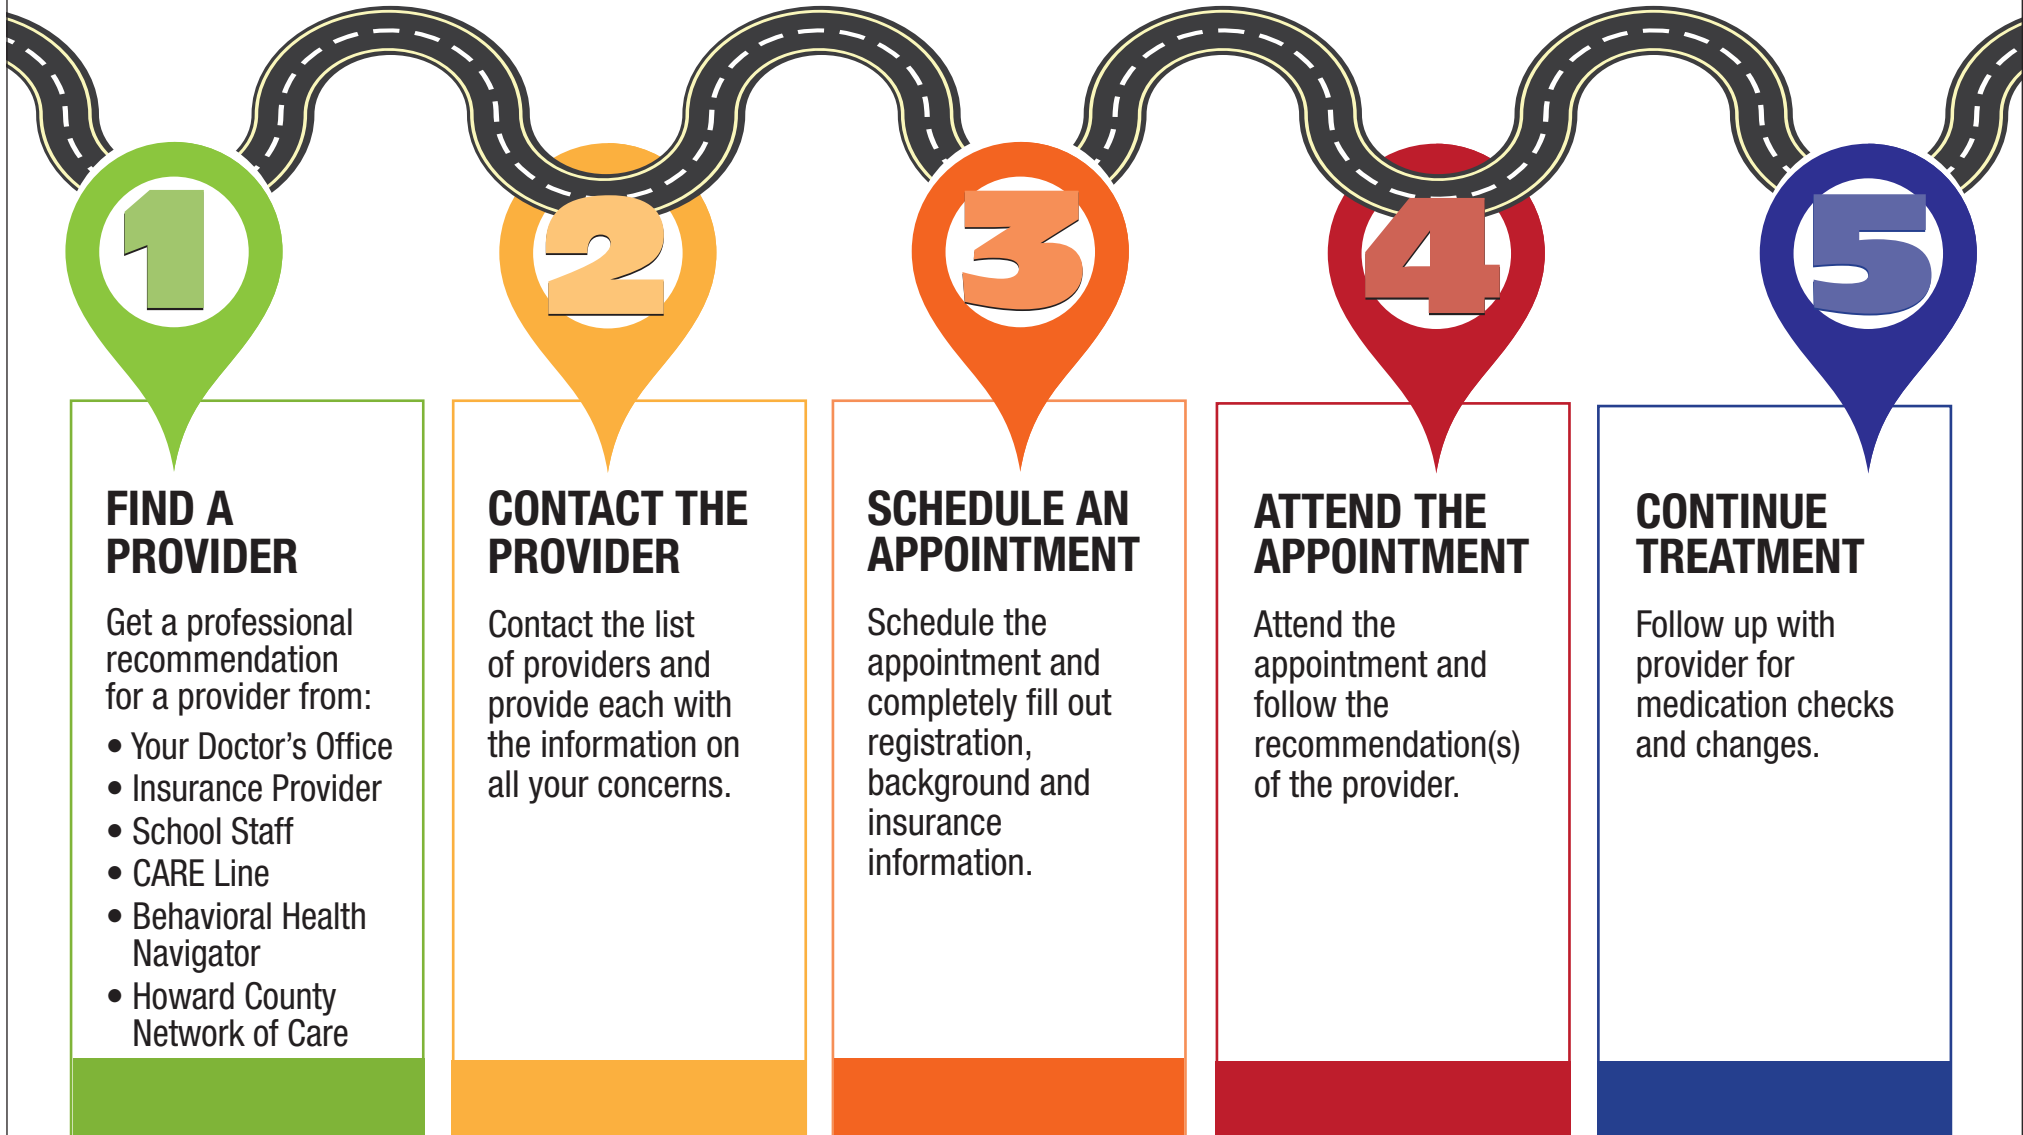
1

FIND A PROVIDER

Get a professional recommendation for a provider from:

• Your Doctor's Office
• Insurance Provider
• School Staff
• CARE Line
• Behavioral Health Navigator
• Howard County Network of Care

2

CONTACT THE PROVIDER

Contact the list of providers and provide each with the information on all your concerns.

3

SCHEDULE AN APPOINTMENT

Schedule the appointment and completely fill out registration, background and insurance information.

4

ATTEND THE APPOINTMENT

Attend the appointment and follow the recommendation(s) of the provider.

5

CONTINUE TREATMENT

Follow up with provider for medication checks and changes.